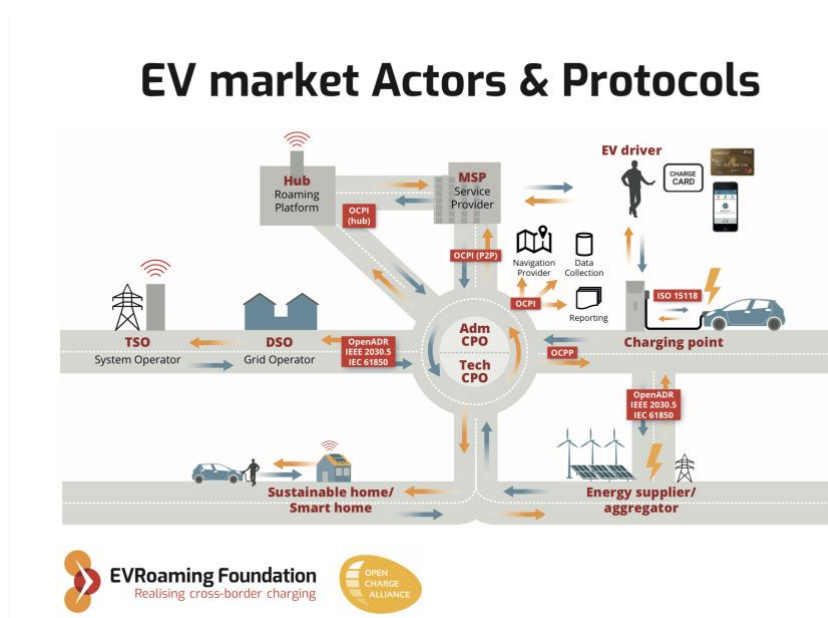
EV market Actors & Protocols

Hub
Roaming Platform

OCPI (hub)

MSP
Service Provider

EV driver

CHARGE CARD

OCPI (P2P)

Navigation Provider

Data Collection

OCPI

Reporting

ISO 15118

TSO
System Operator

DSO
Grid Operator

OpenADR
IEEE 2030.5
IEC 61850

Adm CPO

Tech CPO

OCPP

Charging point

OpenADR
IEEE 2030.5
IEC 61850

Sustainable home/
Smart home

Energy supplier/
aggregator

EVRoaming Foundation
Realising cross-border charging

OPEN CHARGE ALLIANCE